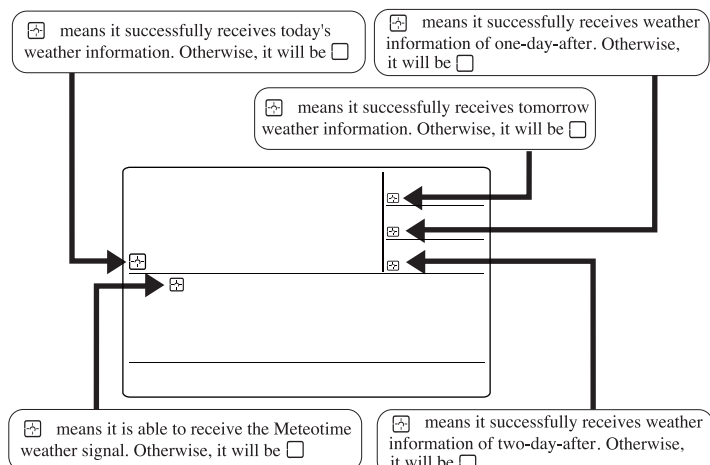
means it successfully receives today's weather information. Otherwise, it will be

means it successfully receives weather information of one-day-after. Otherwise, it will be

means it successfully receives tomorrow weather information. Otherwise, it will be

means it is able to receive the Meteotime weather signal. Otherwise, it will be

means it successfully receives weather information of two-day-after. Otherwise, it will be